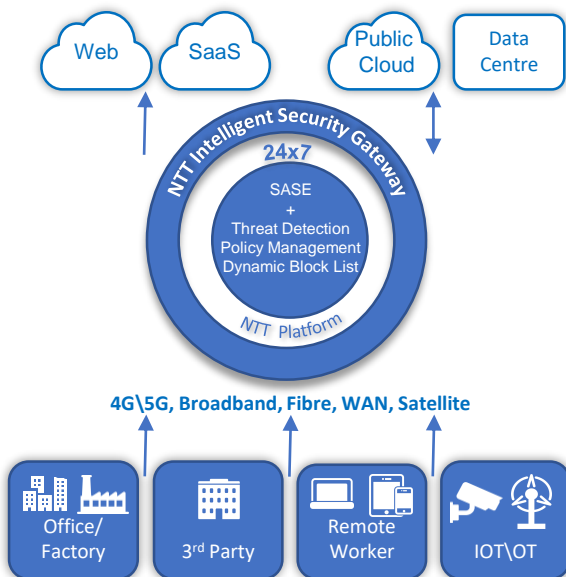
Web

SaaS

Public Cloud

Data Centre

NTT Intelligent Security Gateway

24x7

SASE
+
Threat Detection
Policy Management
Dynamic Block List

NTT Platform

4G\5G, Broadband, Fibre, WAN, Satellite

Office/ Factory

3$^{rd}$ Party

Remote Worker

IOT\OT